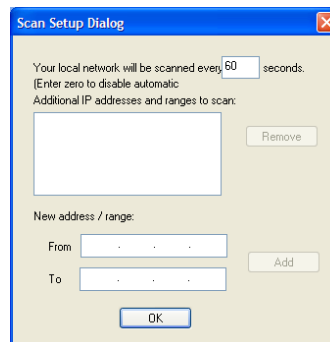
Scan Setup Dialog

Your local network will be scanned every 60 seconds. (Enter zero to disable automatic

Additional IP addresses and ranges to scan:

Remove

New address / range:

From . . .

To . . .

Add

OK